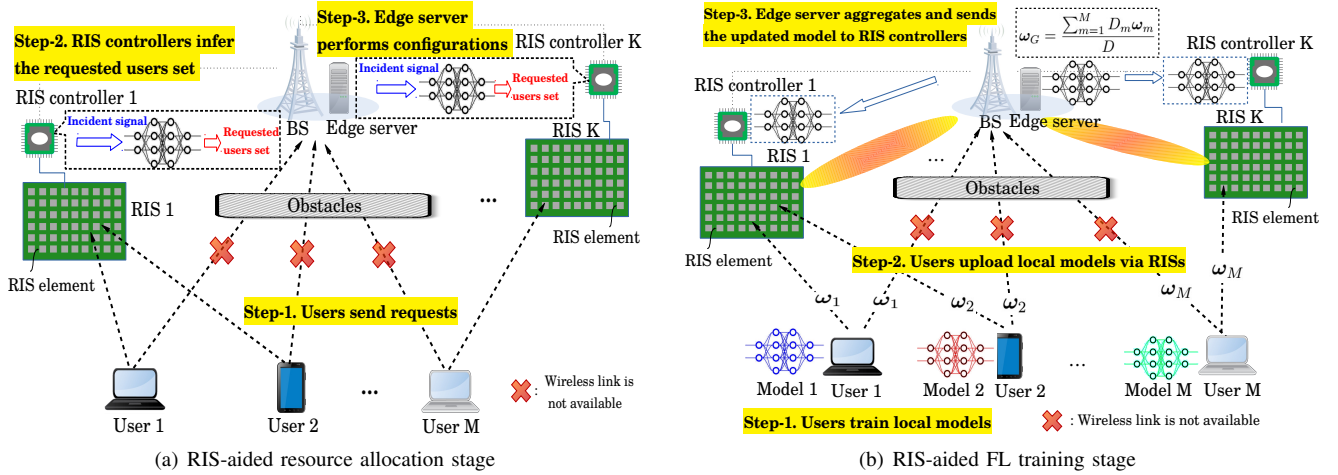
Step-3. Edge server performs configurations

Step-2. RIS controllers infer the requested users set

RIS controller K

RIS controller 1

Incident signal

Requested users set

Incident signal

Requested users set

BS

Edge server

RIS K

RIS 1

Obstacles

...

RIS element

RIS element

Step-1. Users send requests

User 1

User 2

...

User M

: Wireless link is not available

(a) RIS-aided resource allocation stage

Step-3. Edge server aggregates and sends the updated model to RIS controllers

$\omega_G = \frac{\sum_{m=1}^{M} D_m \omega_m}{D}$

RIS controller K

RIS controller 1

RIS 1

BS

Edge server

RIS K

...

Obstacles

RIS element

RIS element

Step-2. Users upload local models via RISs

$\omega_1$

$\omega_1$

$\omega_2$

$\omega_2$

$\omega_M$

$\omega_M$

Model 1

User 1

Model 2

User 2

...

Model M

User M

Step-1. Users train local models

: Wireless link is not available

(b) RIS-aided FL training stage